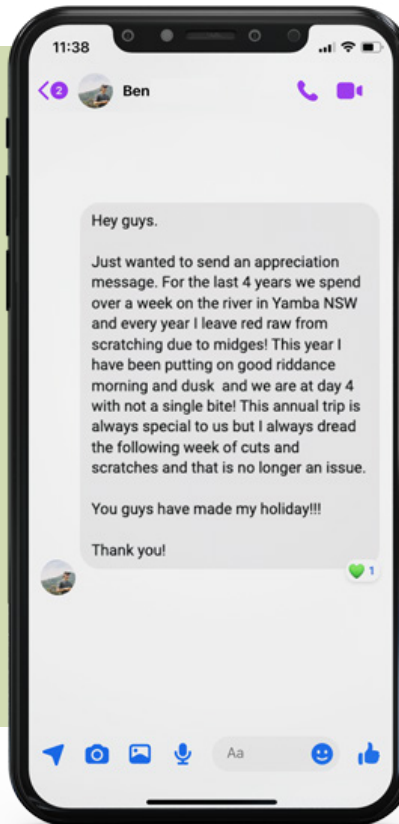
11:38

2

Ben

Hey guys.

Just wanted to send an appreciation message. For the last 4 years we spend over a week on the river in Yamba NSW and every year I leave red raw from scratching due to midges! This year I have been putting on good riddance morning and dusk and we are at day 4 with not a single bite! This annual trip is always special to us but I always dread the following week of cuts and scratches and that is no longer an issue.

You guys have made my holiday!!!

Thank you!

1

Aa